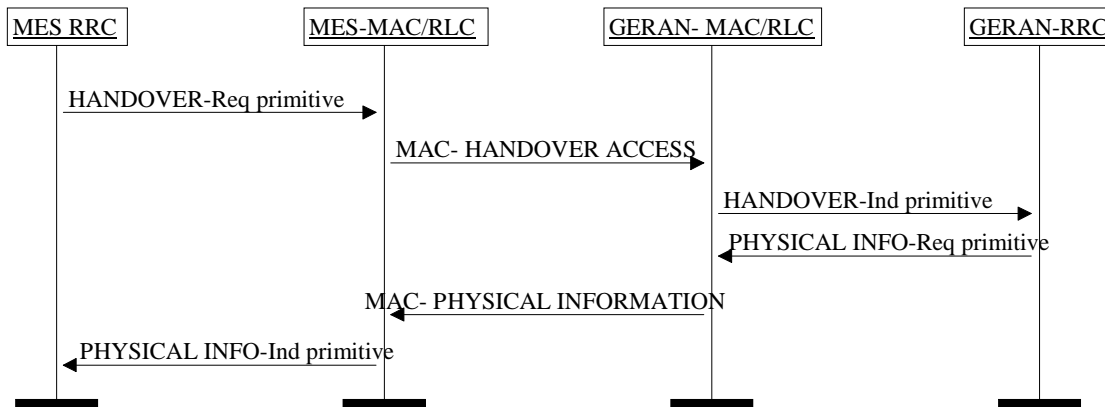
MES RRC

MES-MAC/RLC

GERAN- MAC/RLC

GERAN-RRC

HANDOVER-Req primitive

MAC- HANDOVER ACCESS

HANDOVER-Ind primitive

PHYSICAL INFO-Req primitive

MAC- PHYSICAL INFORMATION

PHYSICAL INFO-Ind primitive